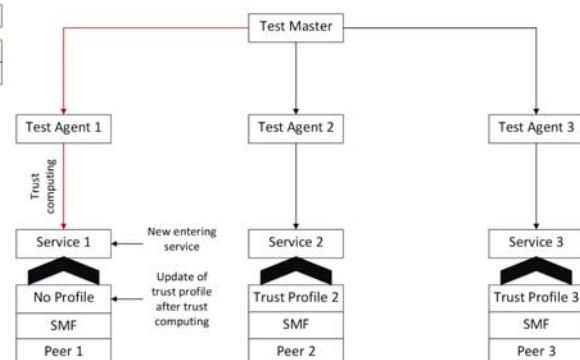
Test Master

Test Agent 1

Test Agent 2

Test Agent 3

Trust computing

New entering service

Service 1

Service 2

Service 3

Update of trust profile after trust computing

No Profile

SMF

Peer 1

Trust Profile 2

SMF

Peer 2

Trust Profile 3

SMF

Peer 3